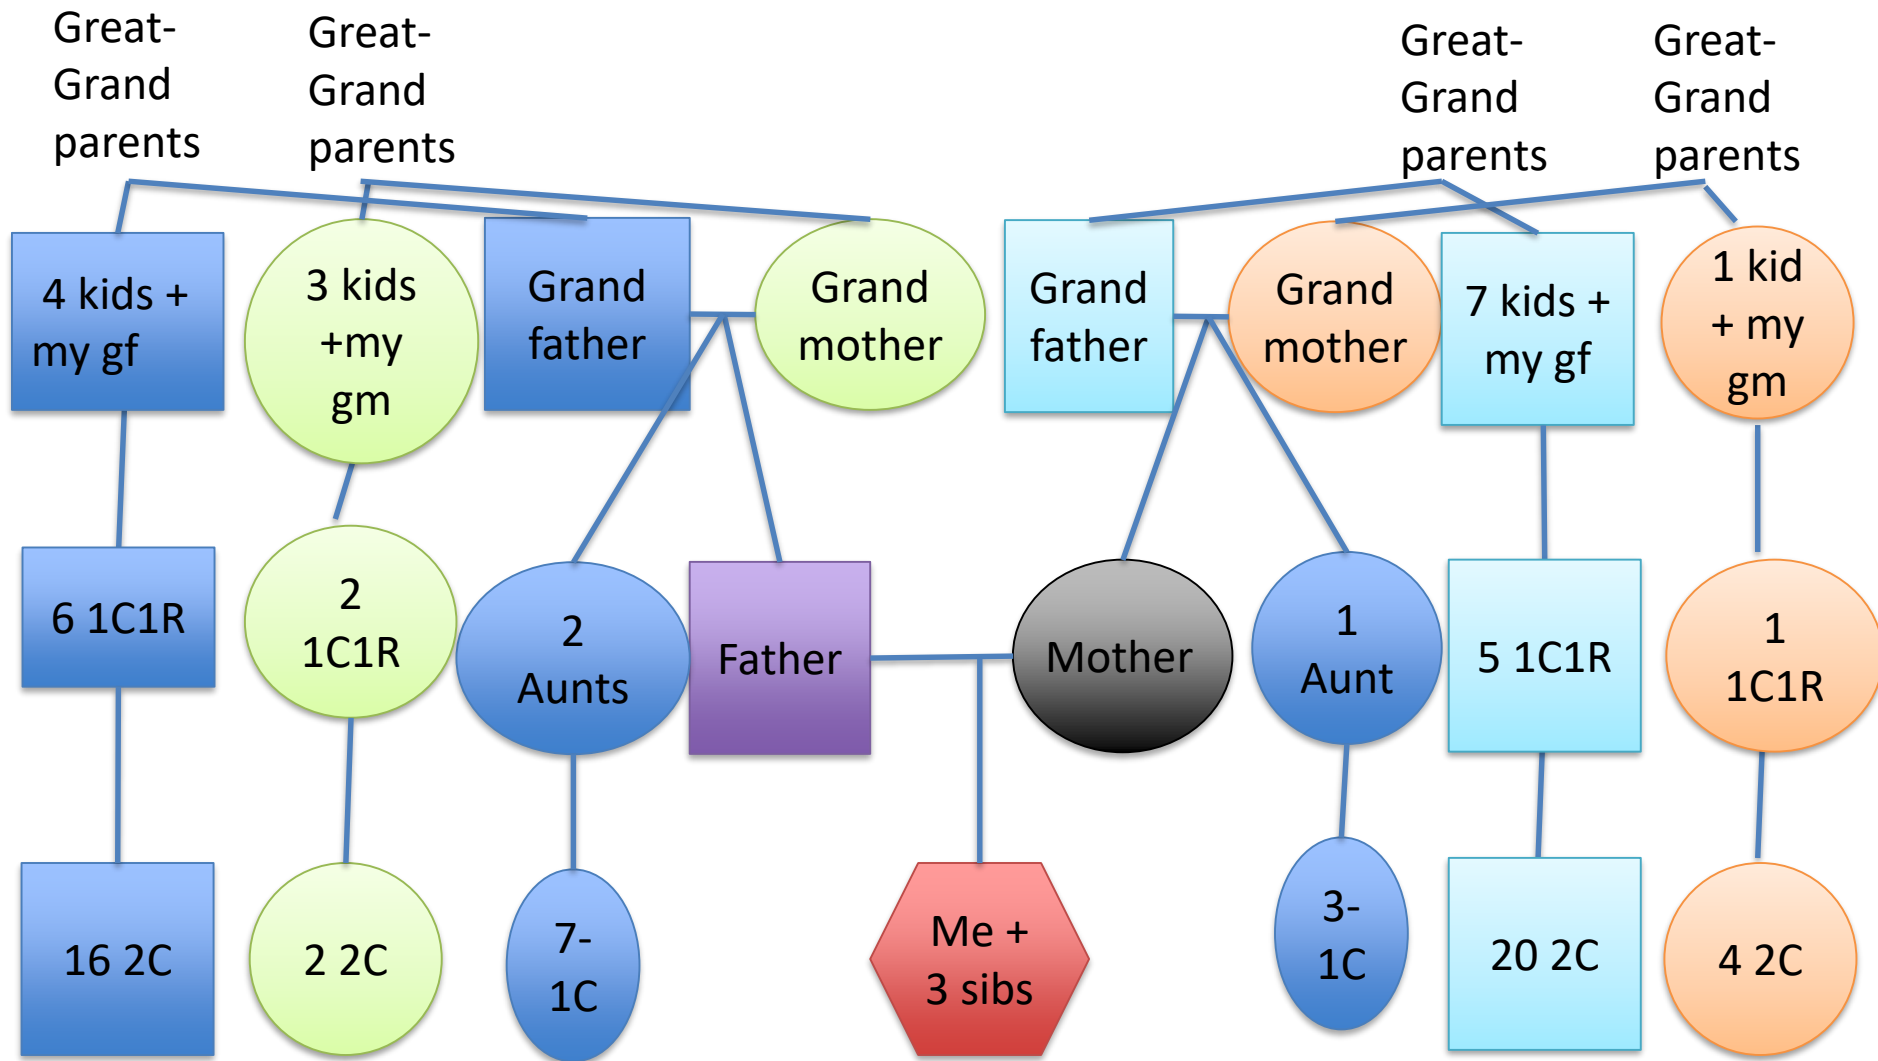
Great-Grand parents

Great-Grand parents

Great-Grand parents

Great-Grand parents

4 kids + my gf

3 kids +my gm

Grand father

Grand mother

Grand father

Grand mother

7 kids + my gf

1 kid + my gm

6 1C1R

2 1C1R

2 Aunts

Father

Mother

1 Aunt

5 1C1R

1 1C1R

16 2C

2 2C

7-1C

Me + 3 sibs

3-1C

20 2C

4 2C